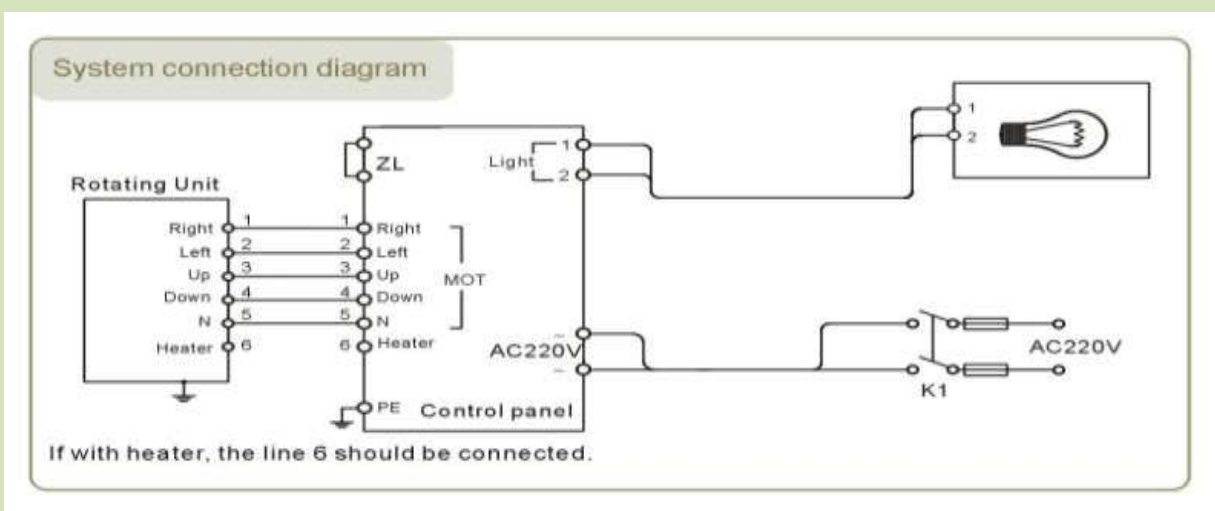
System connection diagram

Rotating Unit

Right 1
Left 2
Up 3
Down 4
N 5
Heater 6

ZL

1 Right
2 Left
3 Up
4 Down
5 N
6 Heater

MOT

PE

Light 1
2

~
AC220V
~

Control panel

1
2

AC220V

K1

If with heater, the line 6 should be connected.